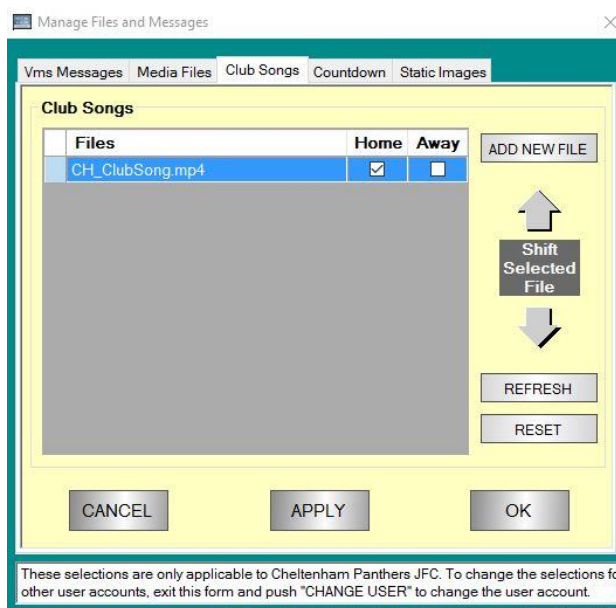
Manage Files and Messages

Vms Messages | Media Files | Club Songs | Countdown | Static Images

Club Songs

| Files | Home | Away |
|---|---|---|
| CH_ClubSong.mp4 | ☑ | ☐ |

ADD NEW FILE

Shift Selected File

REFRESH

RESET

CANCEL

APPLY

OK

These selections are only applicable to Cheltenham Panthers JFC. To change the selections fo other user accounts, exit this form and push "CHANGE USER" to change the user account.